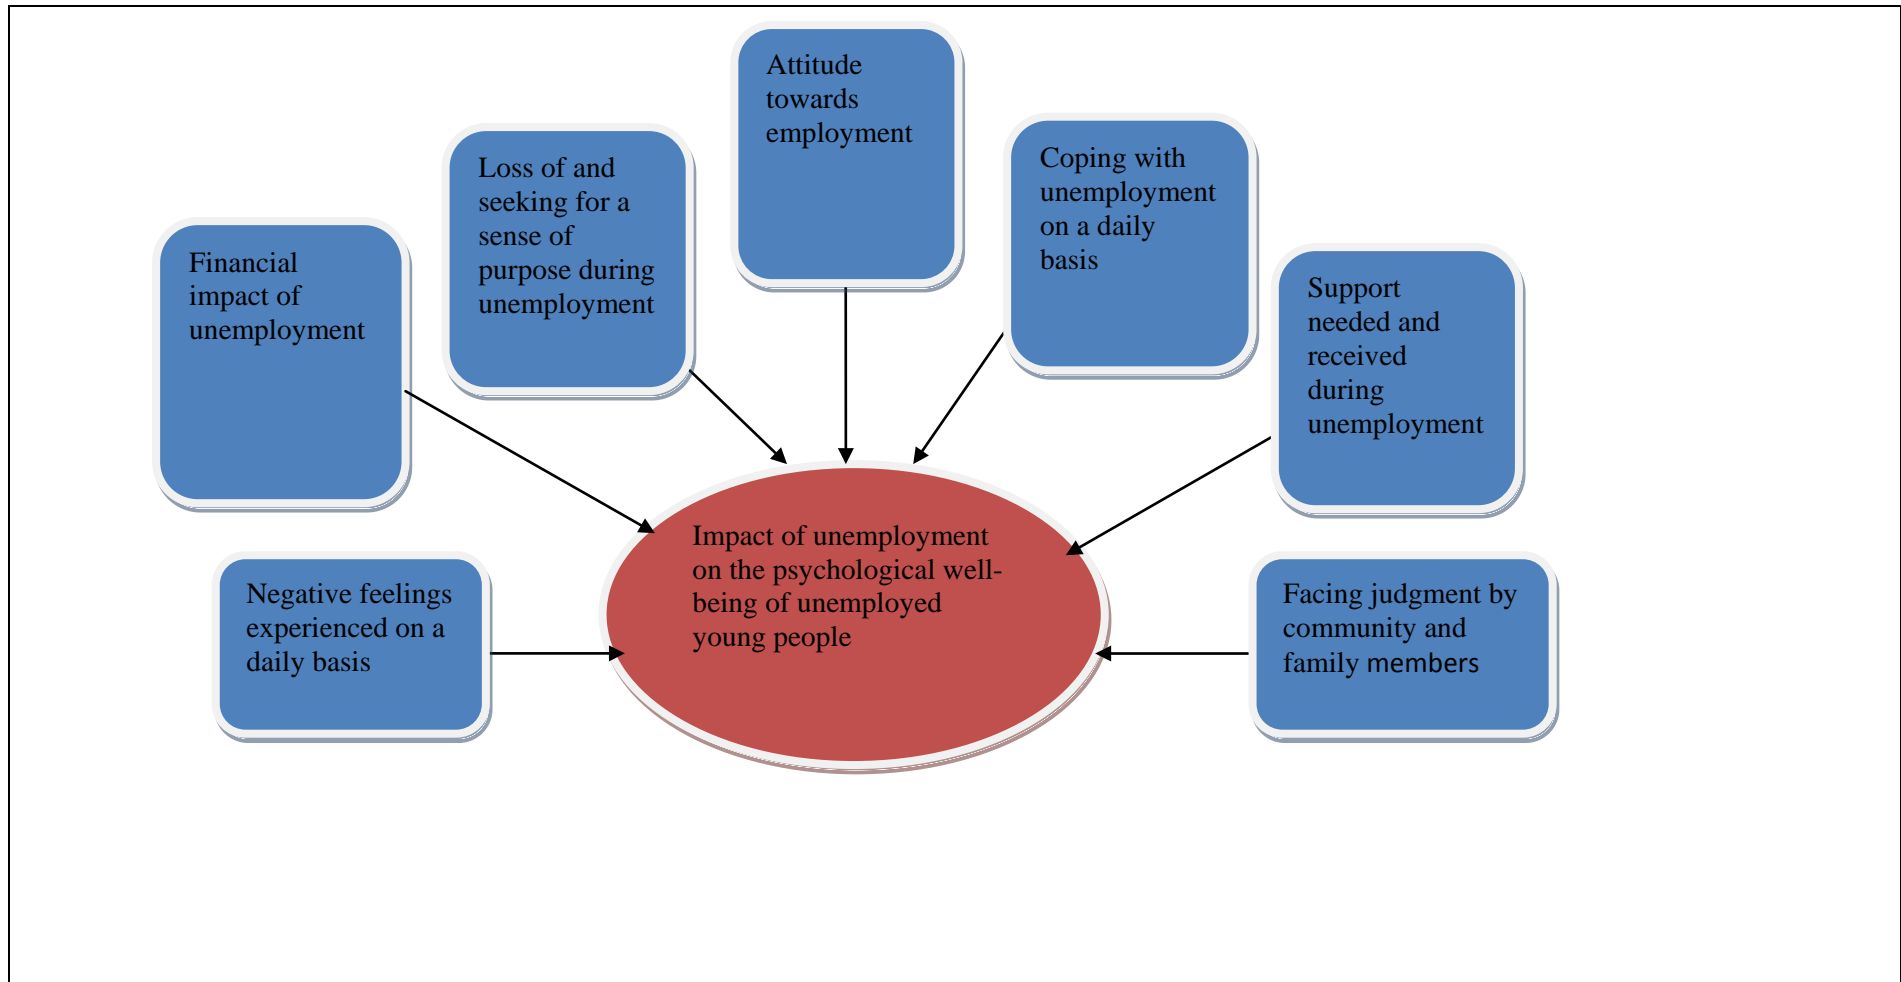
Attitude towards employment

Loss of and seeking for a sense of purpose during unemployment

Coping with unemployment on a daily basis

Financial impact of unemployment

Support needed and received during unemployment

Impact of unemployment on the psychological well-being of unemployed young people

Negative feelings experienced on a daily basis

Facing judgment by community and family members